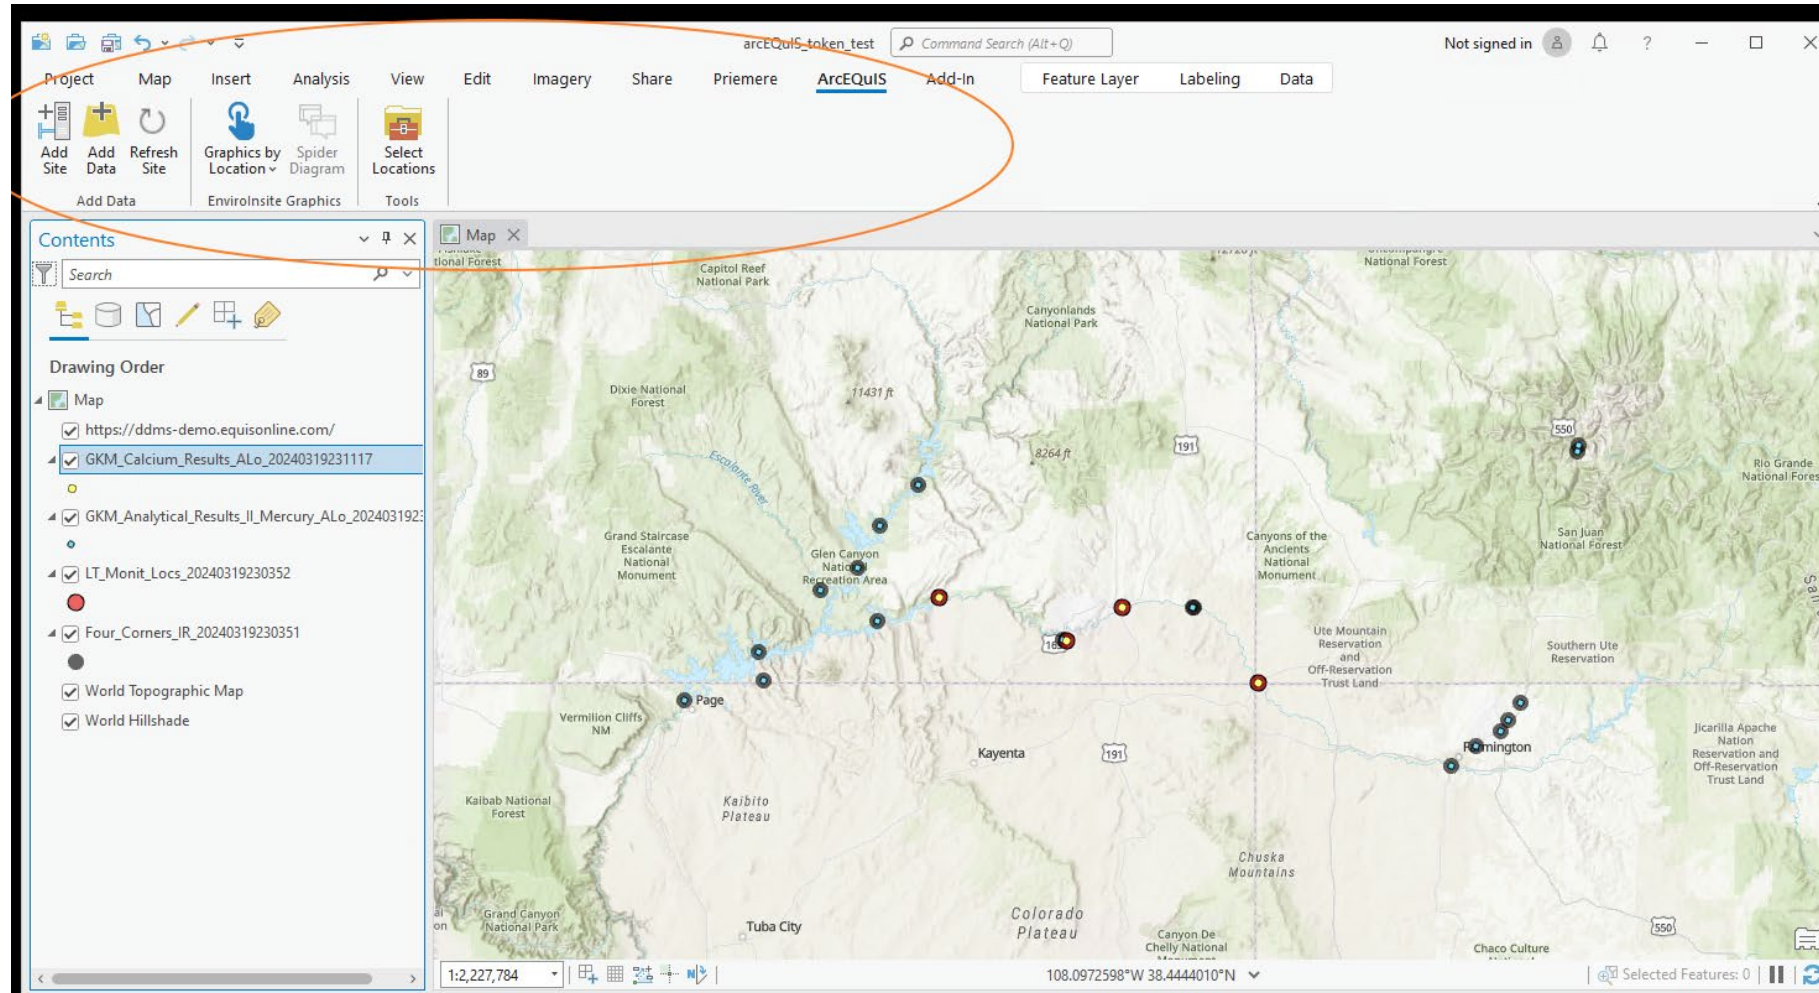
arcEQuIS_token_test
Command Search (Alt+Q)
Not signed in
?

Project Map Insert Analysis View Edit Imagery Share Priemere ArcEQuIS Add-In Feature Layer Labeling Data

Add Site
Add Data
Refresh Site
Add Data
Graphics by Location
Spider Diagram
EnviroInsite Graphics
Select Locations
Tools

Contents
Search
Drawing Order
Map
https://ddms-demo.equisonline.com/
GKM_Calcium_Results_ALo_20240319231117
GKM_Analytical_Results_II_Mercury_ALo_202403192
LT_Monit_Locs_20240319230352
Four_Corners_IR_20240319230351
World Topographic Map
World Hillshade

Map

tional Forest
Capitol Reef National Park
National Forest
Canyonlands National Park
89
Dixie National Forest
11431 ft
8264 ft
191
550
Rio Grande National Fores
Escalante River
San Juan National Forest
Grand Staircase Escalante National Monument
Glen Canyon National Recreation Area
Canyons of the Ancients National Monument
Ute Mountain Reservation and Off-Reservation Trust Land
Southern Ute Reservation
Page
Vermilion Cliffs NM
Kayenta
191
Farmington
Jicarilla Apache Nation Reservation and Off-Reservation Trust Land
Kaibab National Forest
Kaibito Plateau
Chuska Mountains
Grand Canyon National Park
Tuba City
Colorado Plateau
Canyon De Chelly National
550
Chaco Culture

1:2,227,784
108.0972598°W 38.4444010°N
Selected Features: 0